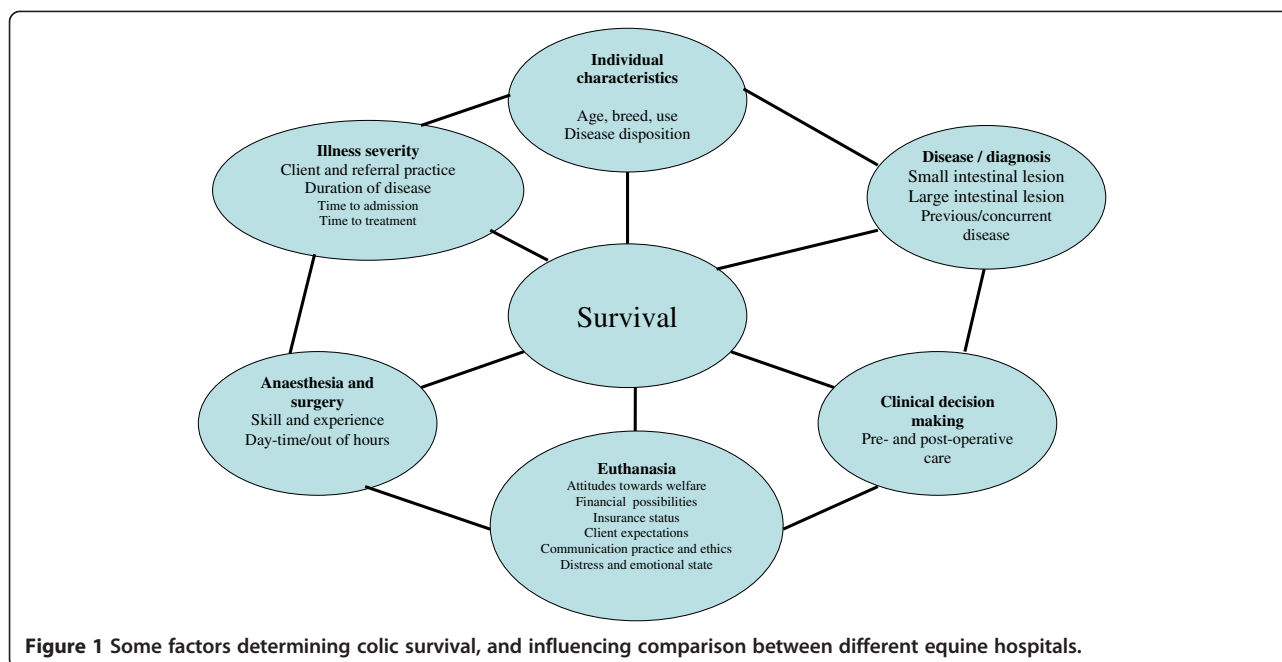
Individual characteristics
Age, breed, use
Disease disposition

Illness severity
Client and referral practice
Duration of disease
Time to admission
Time to treatment

Disease / diagnosis
Small intestinal lesion
Large intestinal lesion
Previous/concurrent disease

Survival

Anaesthesia and surgery
Skill and experience
Day-time/out of hours

Clinical decision making
Pre- and post-operative care

Euthanasia
Attitudes towards welfare
Financial possibilities
Insurance status
Client expectations
Communication practice and ethics
Distress and emotional state

Figure 1 Some factors determining colic survival, and influencing comparison between different equine hospitals.